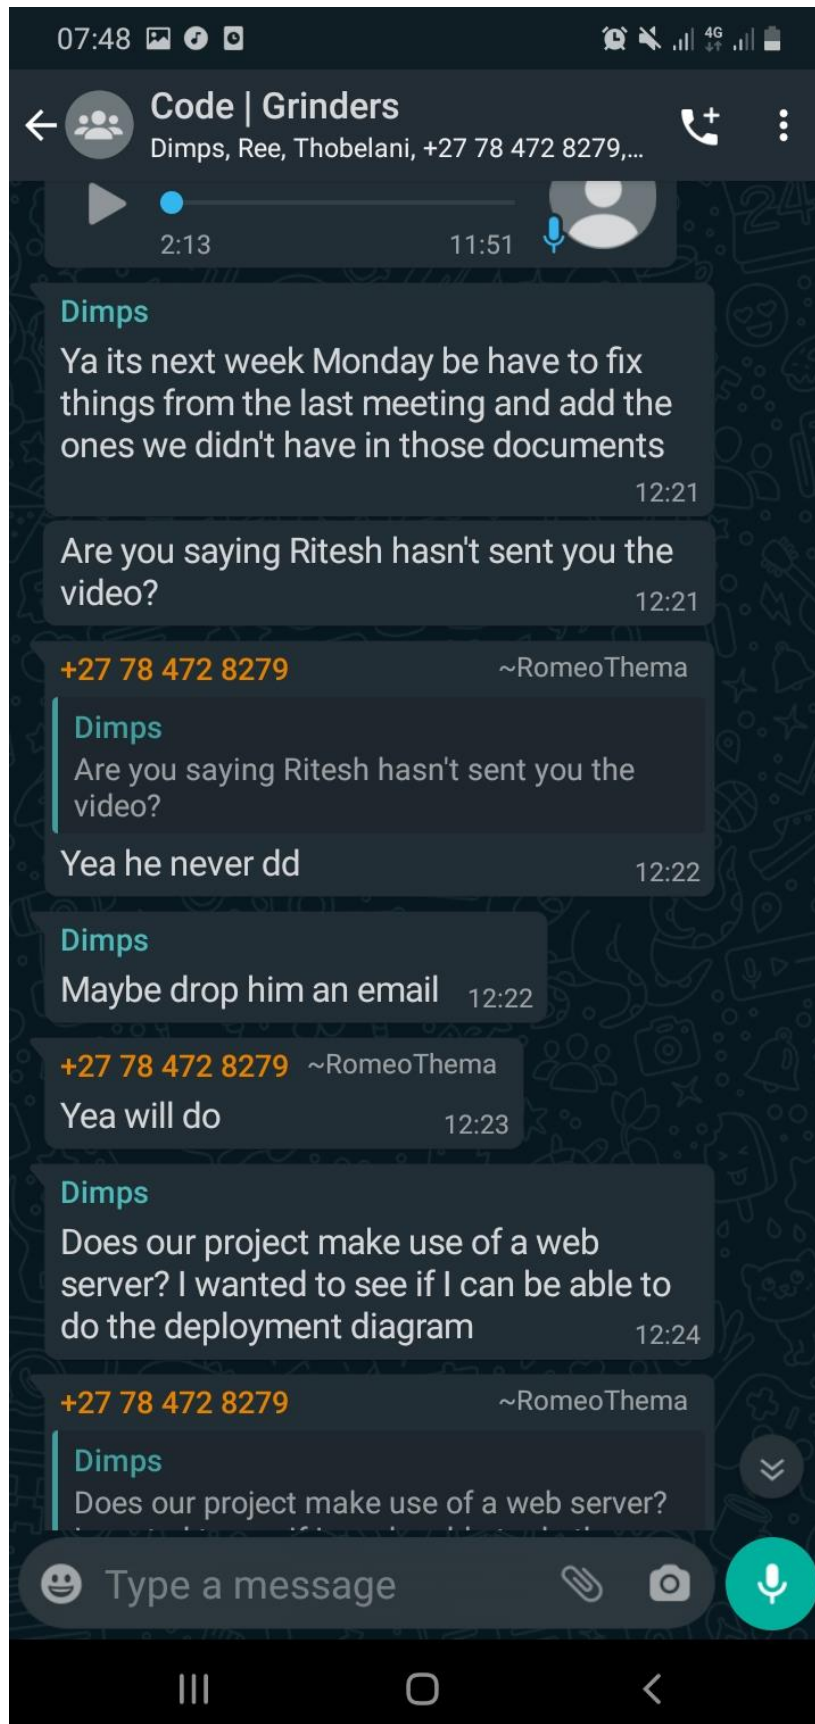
07:48

4G

Code | Grinders
Dimps, Ree, Thobelani, +27 78 472 8279,...

2:13 11:51

Dimps
Ya its next week Monday be have to fix things from the last meeting and add the ones we didn't have in those documents
12:21

Are you saying Ritesh hasn't sent you the video? 12:21

+27 78 472 8279 ~RomeoThema
Dimps
Are you saying Ritesh hasn't sent you the video?
Yea he never dd 12:22

Dimps
Maybe drop him an email 12:22

+27 78 472 8279 ~RomeoThema
Yea will do 12:23

Dimps
Does our project make use of a web server? I wanted to see if I can be able to do the deployment diagram 12:24

+27 78 472 8279 ~RomeoThema
Dimps
Does our project make use of a web server?
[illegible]

Type a message